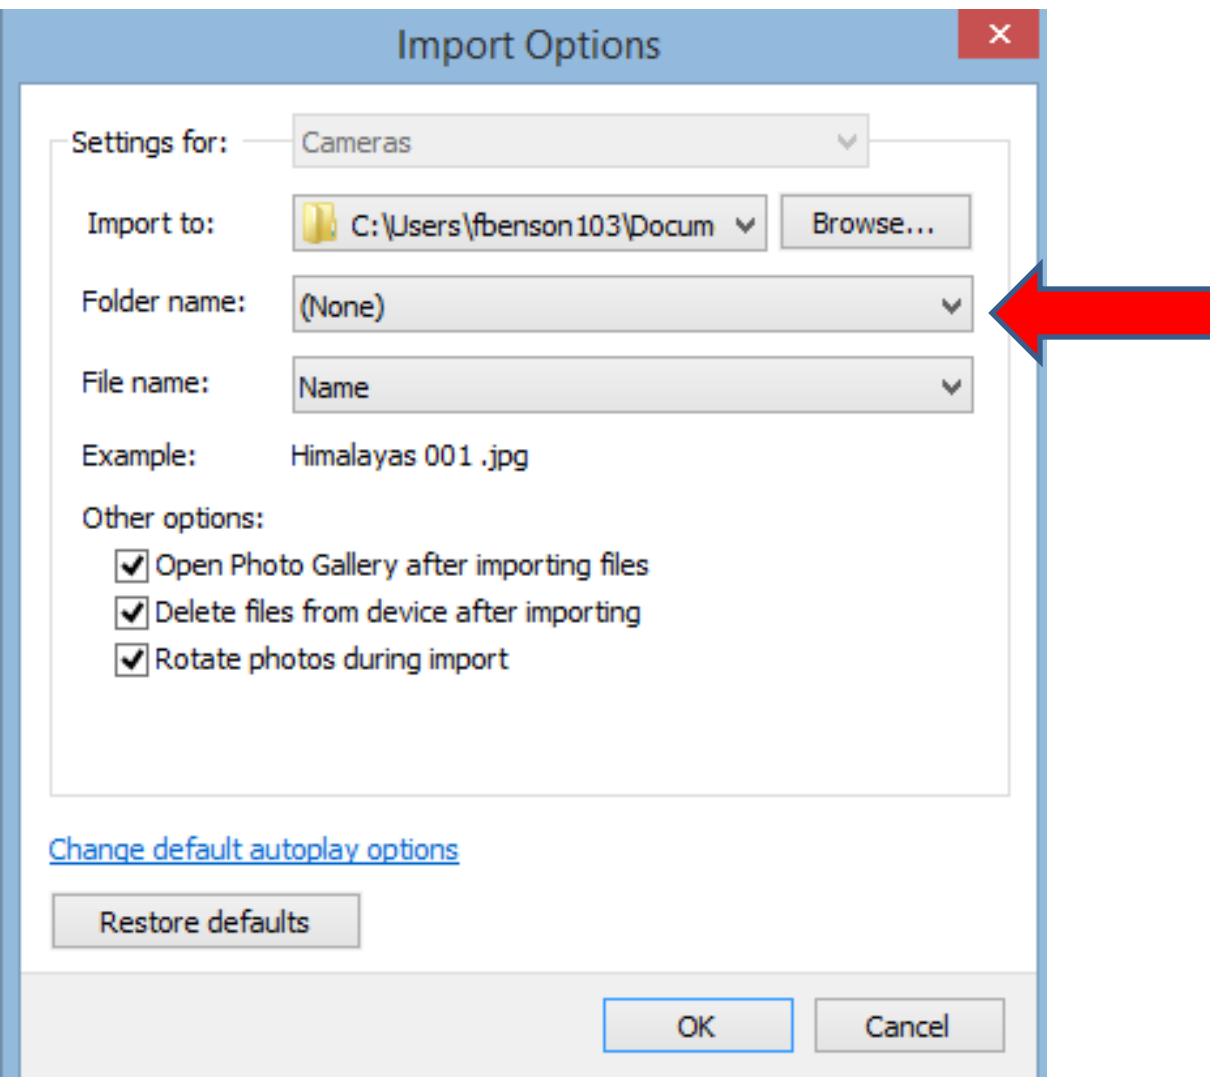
Import Options

Settings for: Cameras

Import to: C:\Users\fbenson103\Docum

Browse...

Folder name: (None)

File name: Name

Example: Himalayas 001 .jpg

Other options:

Open Photo Gallery after importing files

Delete files from device after importing

Rotate photos during import

Change default autoplay options

Restore defaults

OK

Cancel